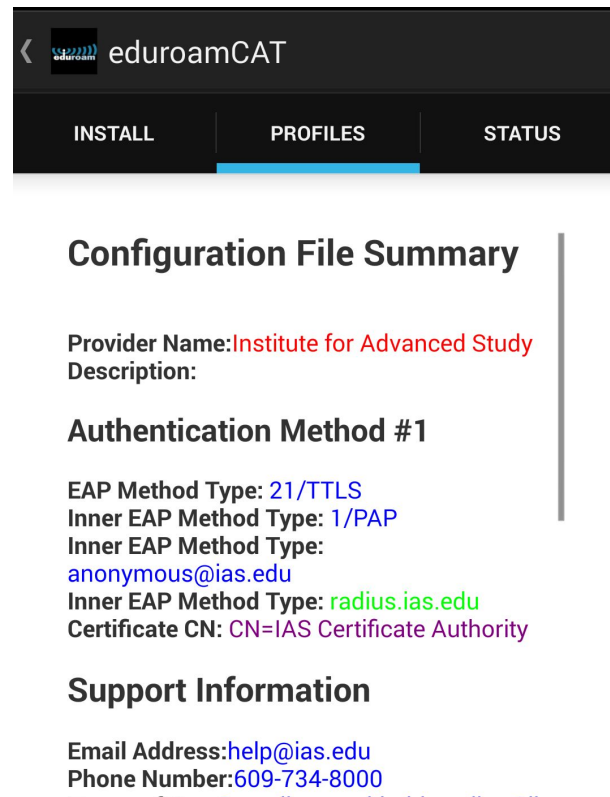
eduroam eduroamCAT

INSTALL PROFILES STATUS

Configuration File Summary

Provider Name:Institute for Advanced Study
Description:

Authentication Method #1

EAP Method Type: 21/TTLS
Inner EAP Method Type: 1/PAP
Inner EAP Method Type: anonymous@ias.edu
Inner EAP Method Type: radius.ias.edu
Certificate CN: CN=IAS Certificate Authority

Support Information

Email Address:help@ias.edu
Phone Number:609-734-8000
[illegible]